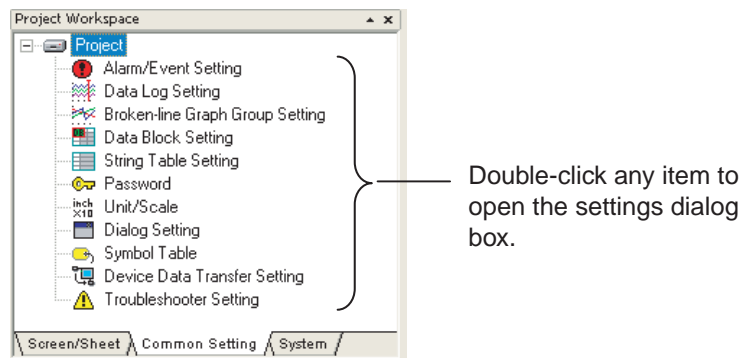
Project Workspace

Project

Alarm/Event Setting

Data Log Setting

Broken-line Graph Group Setting

Data Block Setting

String Table Setting

Password

inch ×10 Unit/Scale

Dialog Setting

Symbol Table

Device Data Transfer Setting

Troubleshooter Setting

Screen/Sheet | Common Setting | System

Double-click any item to open the settings dialog box.